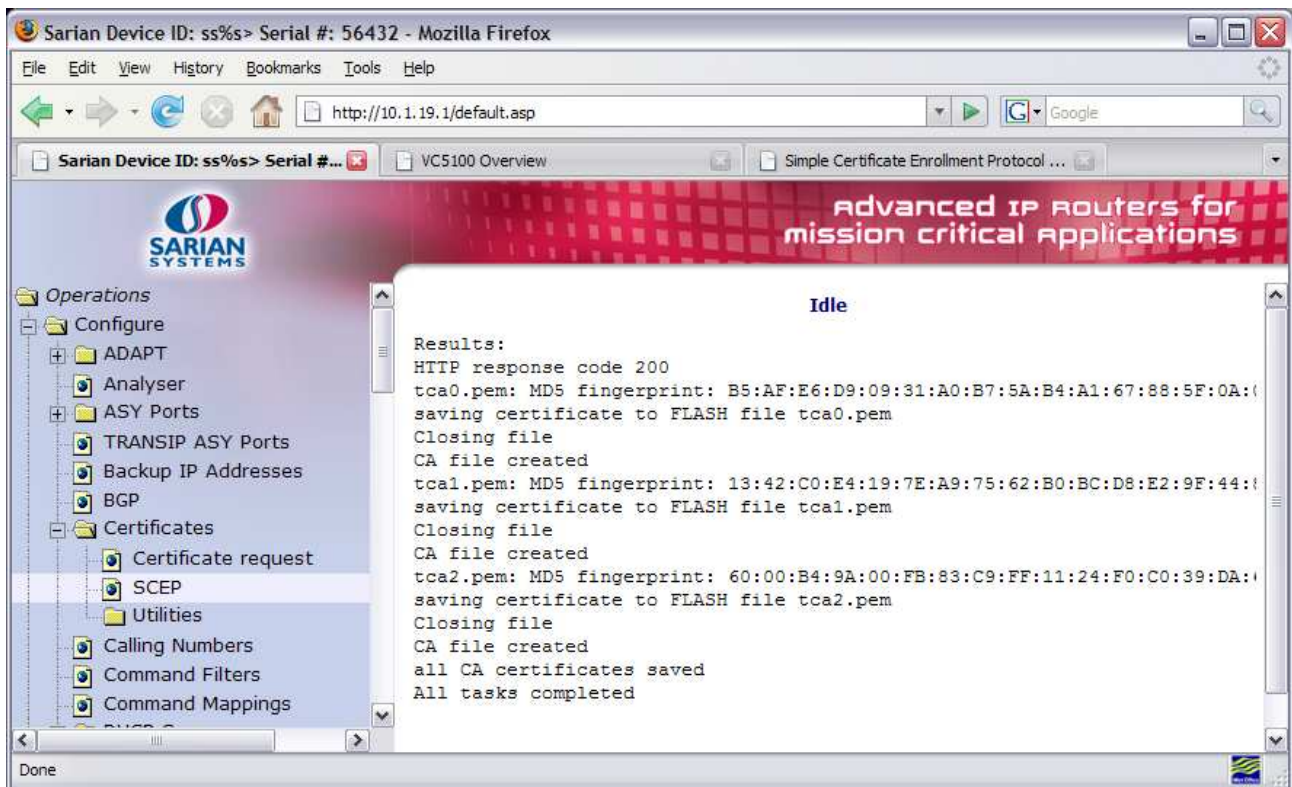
Sarian Device ID: ss%s> Serial #: 56432 - Mozilla Firefox

File Edit View History Bookmarks Tools Help

http://10.1.19.1/default.asp

Google

Sarian Device ID: ss%s> Serial #...

VC5100 Overview

Simple Certificate Enrollment Protocol ...

SARIAN SYSTEMS

Advanced IP Routers for mission critical applications

Operations
Configure
ADAPT
Analyser
ASY Ports
TRANSIP ASY Ports
Backup IP Addresses
BGP
Certificates
Certificate request
SCEP
Utilities
Calling Numbers
Command Filters
Command Mappings

Idle

Results:
HTTP response code 200
tca0.pem: MD5 fingerprint: B5:AF:E6:D9:09:31:A0:B7:5A:B4:A1:67:88:5F:0A:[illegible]
saving certificate to FLASH file tca0.pem
Closing file
CA file created
tca1.pem: MD5 fingerprint: 13:42:C0:E4:19:7E:A9:75:62:B0:BC:D8:E2:9F:44:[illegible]
saving certificate to FLASH file tca1.pem
Closing file
CA file created
tca2.pem: MD5 fingerprint: 60:00:B4:9A:00:FB:83:C9:FF:11:24:F0:C0:39:DA:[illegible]
saving certificate to FLASH file tca2.pem
Closing file
CA file created
all CA certificates saved
All tasks completed

Done